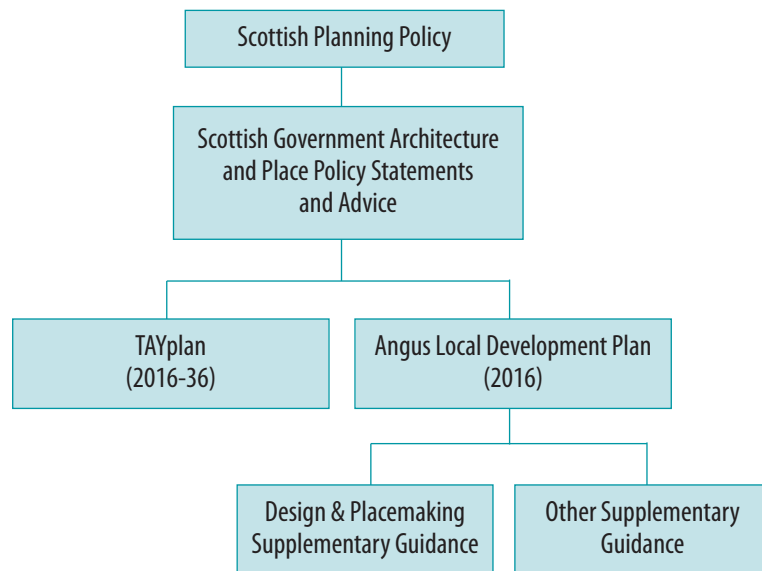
Scottish Planning Policy

Scottish Government Architecture and Place Policy Statements and Advice

TAYplan (2016-36)

Angus Local Development Plan (2016)

Design & Placemaking Supplementary Guidance

Other Supplementary Guidance